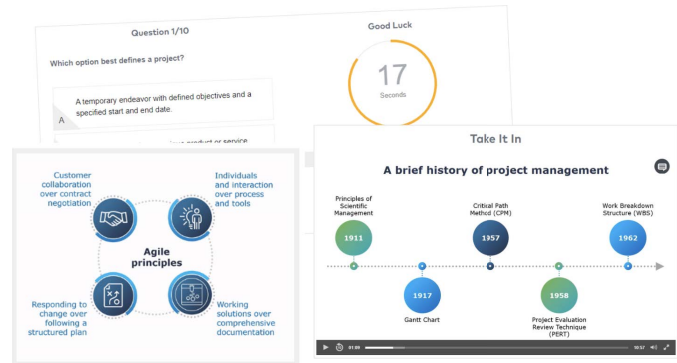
Question 1/10

Which option best defines a project?

A

A temporary endeavor with defined objectives and a specified start and end date.

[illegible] product or service

Good Luck

17

Seconds

Customer collaboration over contract negotiation

Individuals and interaction over process and tools

Agile principles

Responding to change over following a structured plan

Working solutions over comprehensive documentation

Take It In

A brief history of project management

Principles of Scientific Management

1911

1917

Gantt Chart

Critical Path Methcd (CPM)

1957

1958

Project Evaluation Review Technique (PERT)

Work Breakdown Structure (WBS)

1962

01:29

00:57